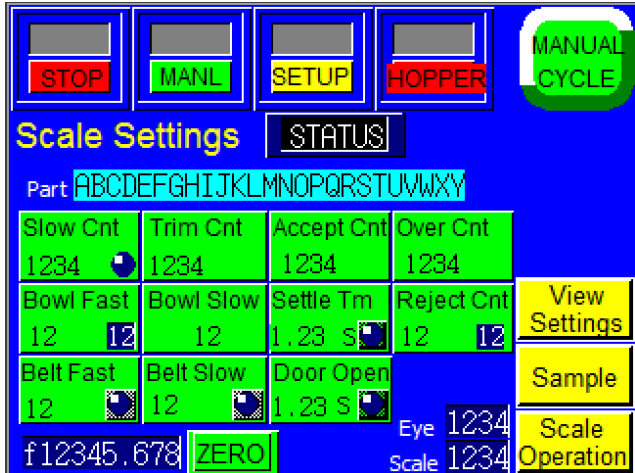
STOP

MANL

SETUP

HOPPER

MANUAL CYCLE

Scale Settings

STATUS

Part ABCDEFGHIJKLMNOPQRSTUVWXY

| Slow Cnt 1234 | Trim Cnt 1234 | Accept Cnt 1234 | Over Cnt 1234 |
|---|---|---|---|
| Bowl Fast 12 12 | Bowl Slow 12 | Settle Tm 1.23 S | Reject Cnt 12 12 |
| Belt Fast 12 | Belt Slow 12 | Door Open 1.23 S | |

View Settings

Sample

Scale Operation

f12345.678

ZERO

Eye 1234

Scale 1234